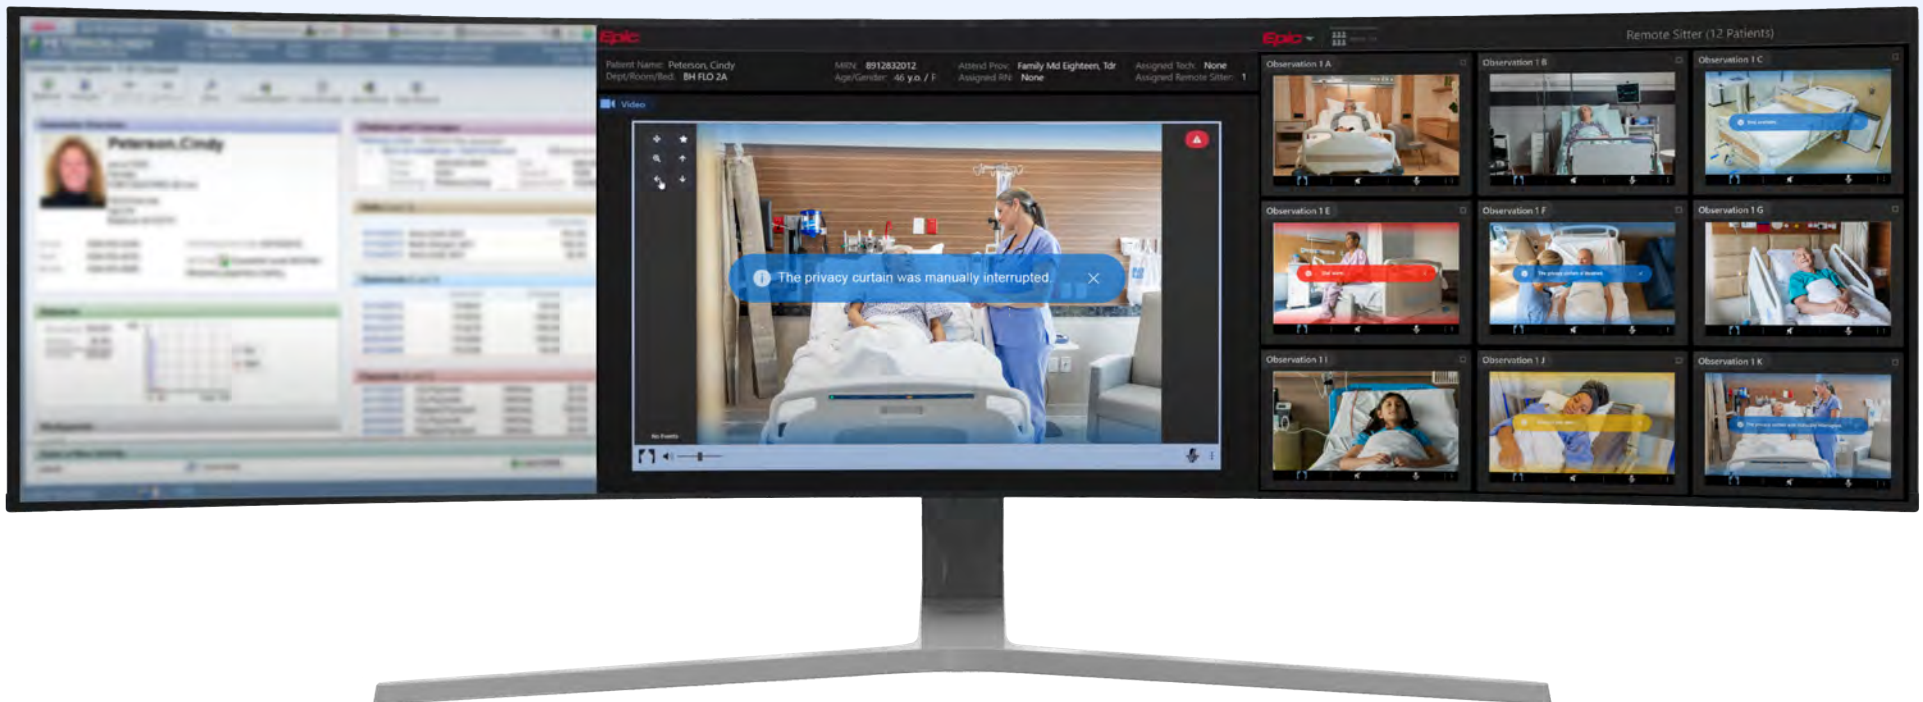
Peterson, Cindy

Epic

Patient Name: Peterson, Cindy
Dept/Room/Bed: BH FLO 2A

MRN: 8912832012
Age/Gender: 46 y.o. / F

Attend Prov: Family Md Eighteen, Tdr
Assigned RN: None

Assigned Tech: None
Assigned Remote Sitter: 1

Video

The privacy curtain was manually interrupted

Epic

Remote Sitter (12 Patients)

Observation 1 A

Observation 1 B

Observation 1 C

Observation 1 E

Observation 1 F

Observation 1 G

Observation 1 I

Observation 1 J

Observation 1 K